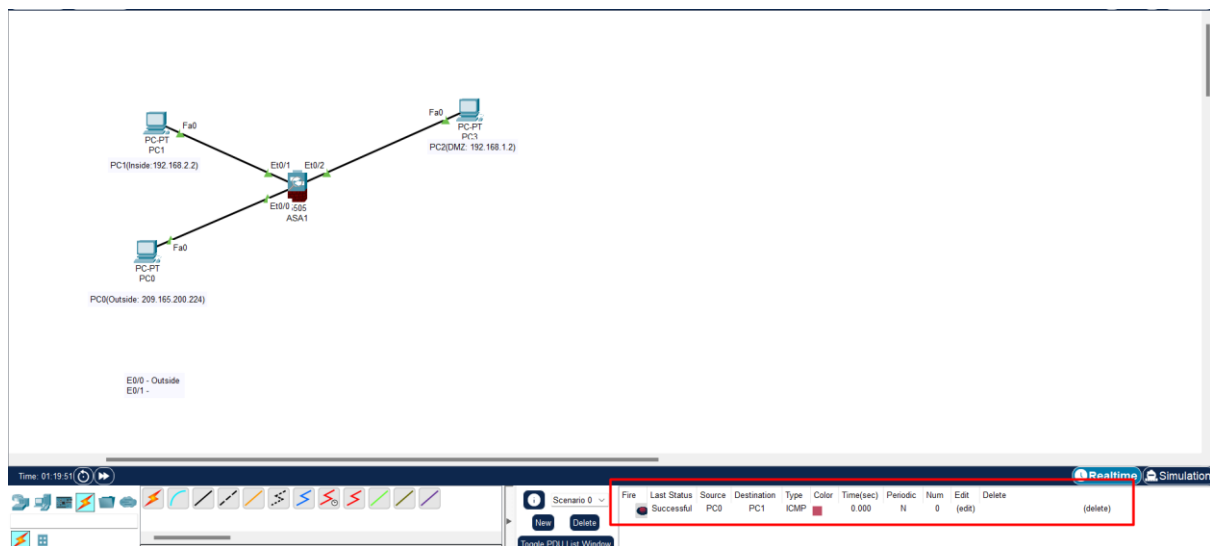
Fa0
PC-PT
PC1
PC1(Inside:192.168.2.2)

Fa0
PC-PT
PC3
PC2(DMZ: 192.168.1.2)

Et0/1
Et0/2
Et0/0
5505
ASA1

Fa0
PC-PT
PC0
PC0(Outside: 209.165.200.224)

E0/0 - Outside
E0/1 -

Time: 01:19:51

Realtime
Simulation

Scenario 0
New
Delete
Toggle PDU List Window

| Fire | Last Status | Source | Destination | Type | Color | Time(sec) | Periodic | Num | Edit | Delete |
|---|---|---|---|---|---|---|---|---|---|---|
| | Successful | PC0 | PC1 | ICMP | | 0.000 | N | 0 | (edit) | (delete) |